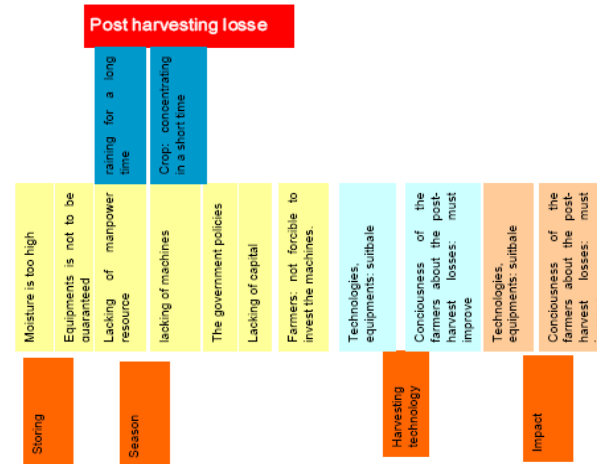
Post harvesting losse

raining for a long time

Crop: concentrating in a short time

Moisture is too high

Equipments is not to be guaranteed

Lacking of manpower resource

lacking of machines

The government policies

Lacking of capital

Farmers: not forcible to invest the machines.

Technologies, equipments: suitbale

Conciousness of the farmers about the post-harvest losses: must improve

Technologies, equipments: suitbale

Conciousness of the farmers about the post-harvest losses: must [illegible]

Stoing

Season

Harvesting technology

Impact